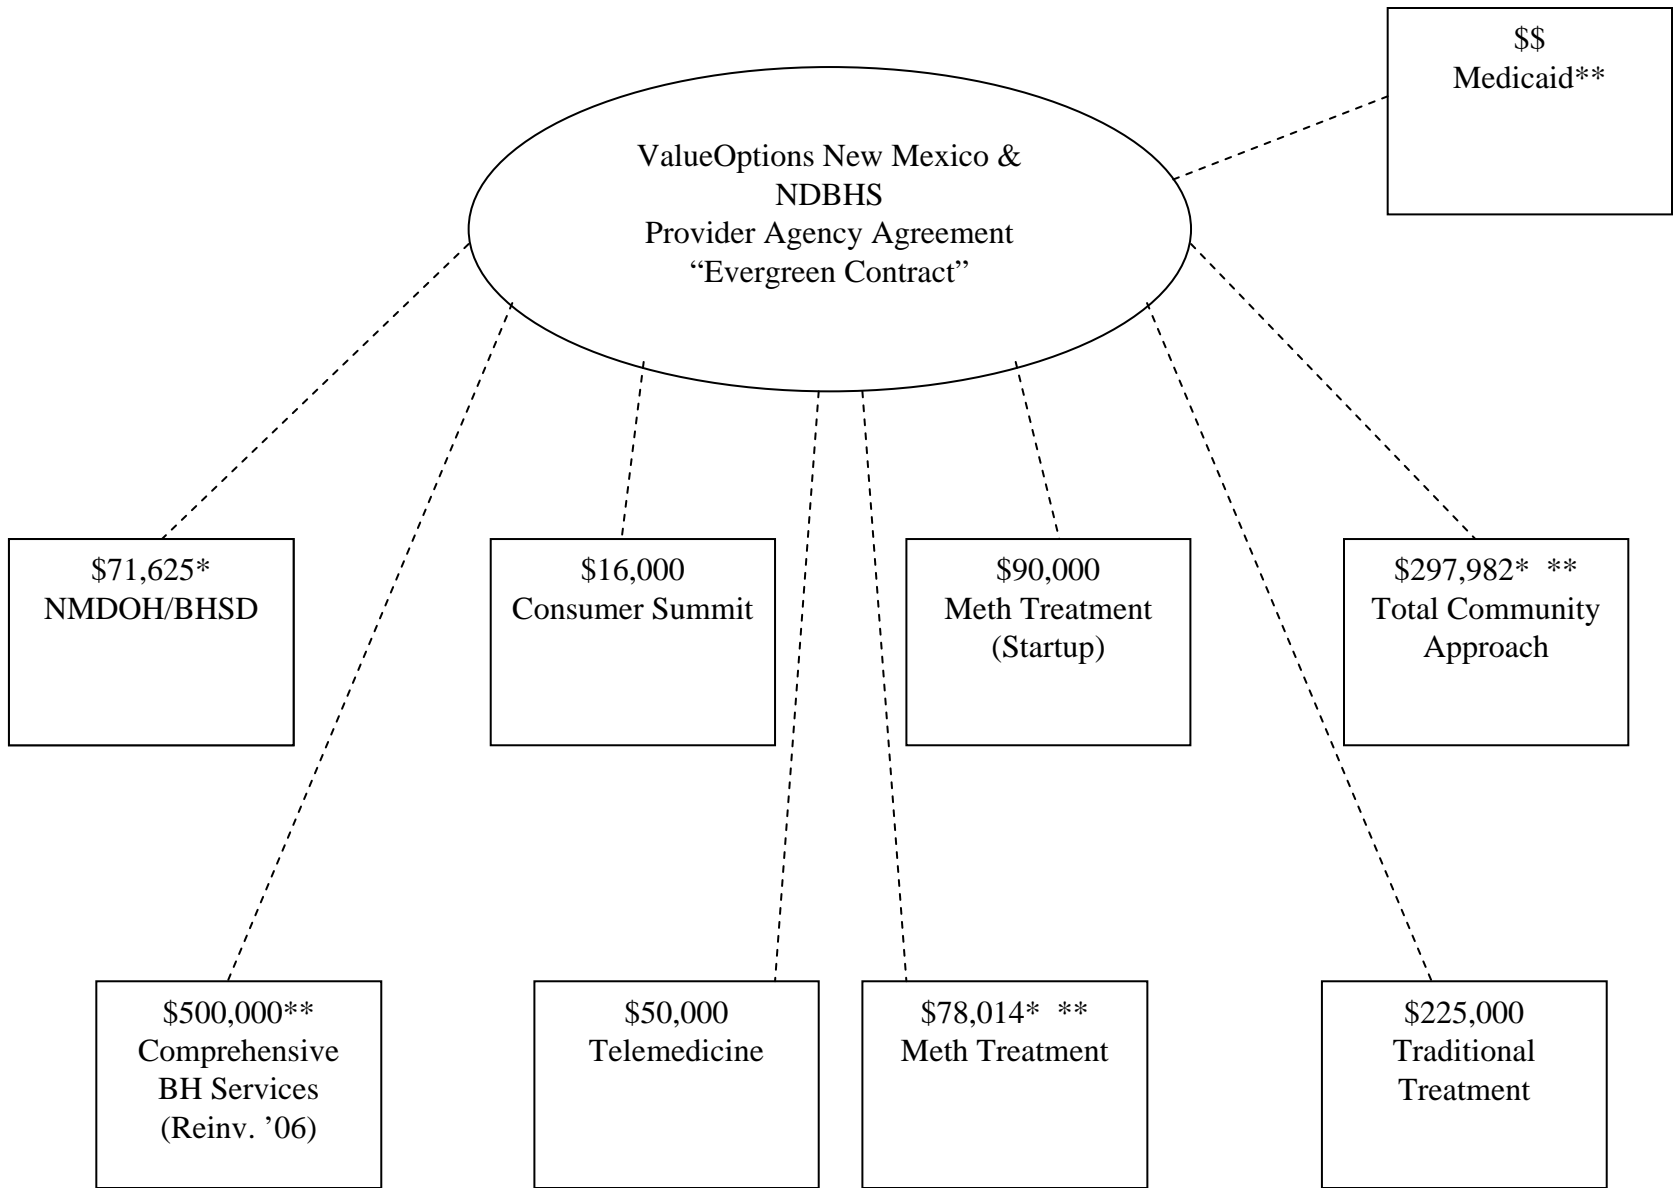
$$
Medicaid**

ValueOptions New Mexico & NDBHS
Provider Agency Agreement
“Evergreen Contract”

$71,625*
NMDOH/BHSD

$16,000
Consumer Summit

$90,000
Meth Treatment
(Startup)

$297,982* **
Total Community Approach

$500,000**
Comprehensive BH Services
(Reinv. ’06)

$50,000
Telemedicine

$78,014* **
Meth Treatment

$225,000
Traditional Treatment